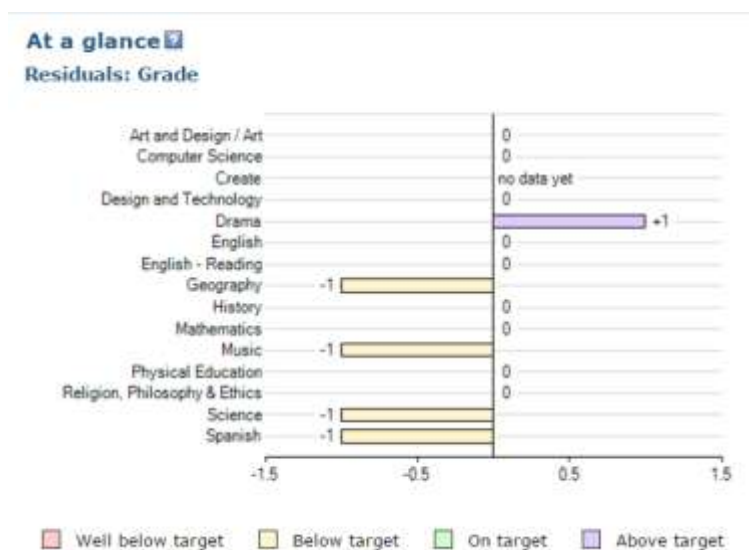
At a glance

Residuals: Grade

| Subject | Residual |
|---|---|
| Art and Design / Art | 0 |
| Computer Science | 0 |
| Create | no data yet |
| Design and Technology | 0 |
| Drama | +1 |
| English | 0 |
| English - Reading | 0 |
| Geography | -1 |
| History | 0 |
| Mathematics | 0 |
| Music | -1 |
| Physical Education | 0 |
| Religion, Philosophy & Ethics | 0 |
| Science | -1 |
| Spanish | -1 |

-1.5 -0.5 0.5 1.5

Well below target Below target On target Above target